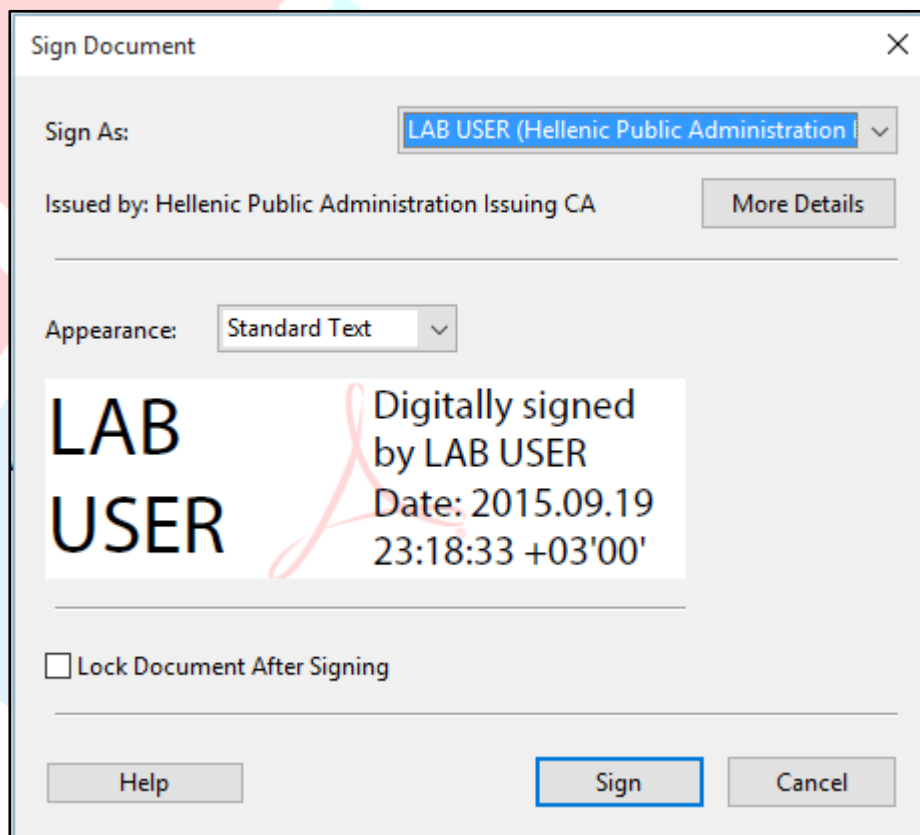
Sign Document

Sign As: LAB USER (Hellenic Public Administration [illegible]

Issued by: Hellenic Public Administration Issuing CA

More Details

Appearance: Standard Text

LAB USER

Digitally signed by LAB USER Date: 2015.09.19 23:18:33 +03'00'

Lock Document After Signing

Help

Sign

Cancel